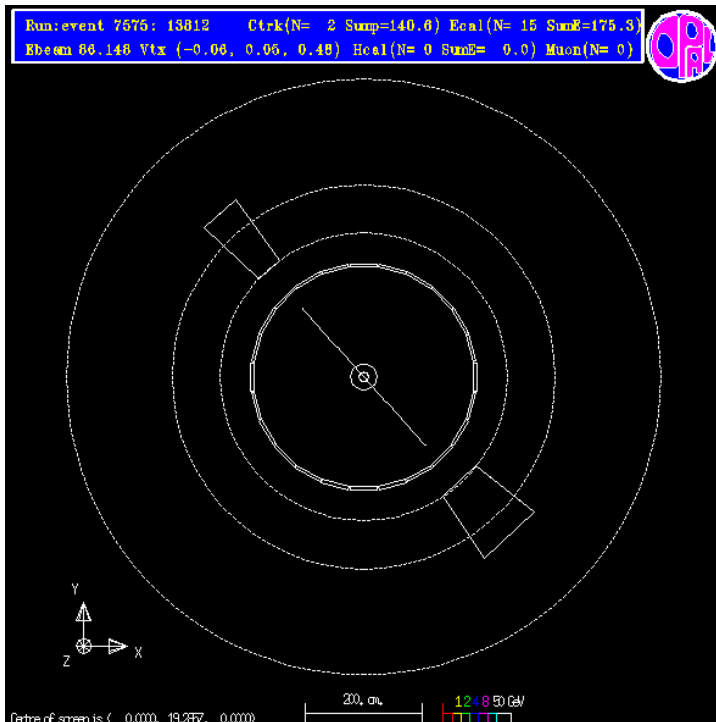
Run:event 7575: 13812 Ctrk(N= 2 Sump=140.6) Ecal(N= 15 SumE=175.3)
Ebeam 86.148 Vtx (-0.06, 0.06, 0.48) Hcal(N= 0 SumE= 0.0) Muon(N= 0)

OPAL

Y
Z X

Centre of screen is ( 0.0000, 19.2857, 0.0000)

200. cm.

1 2 4 8 50 GeV